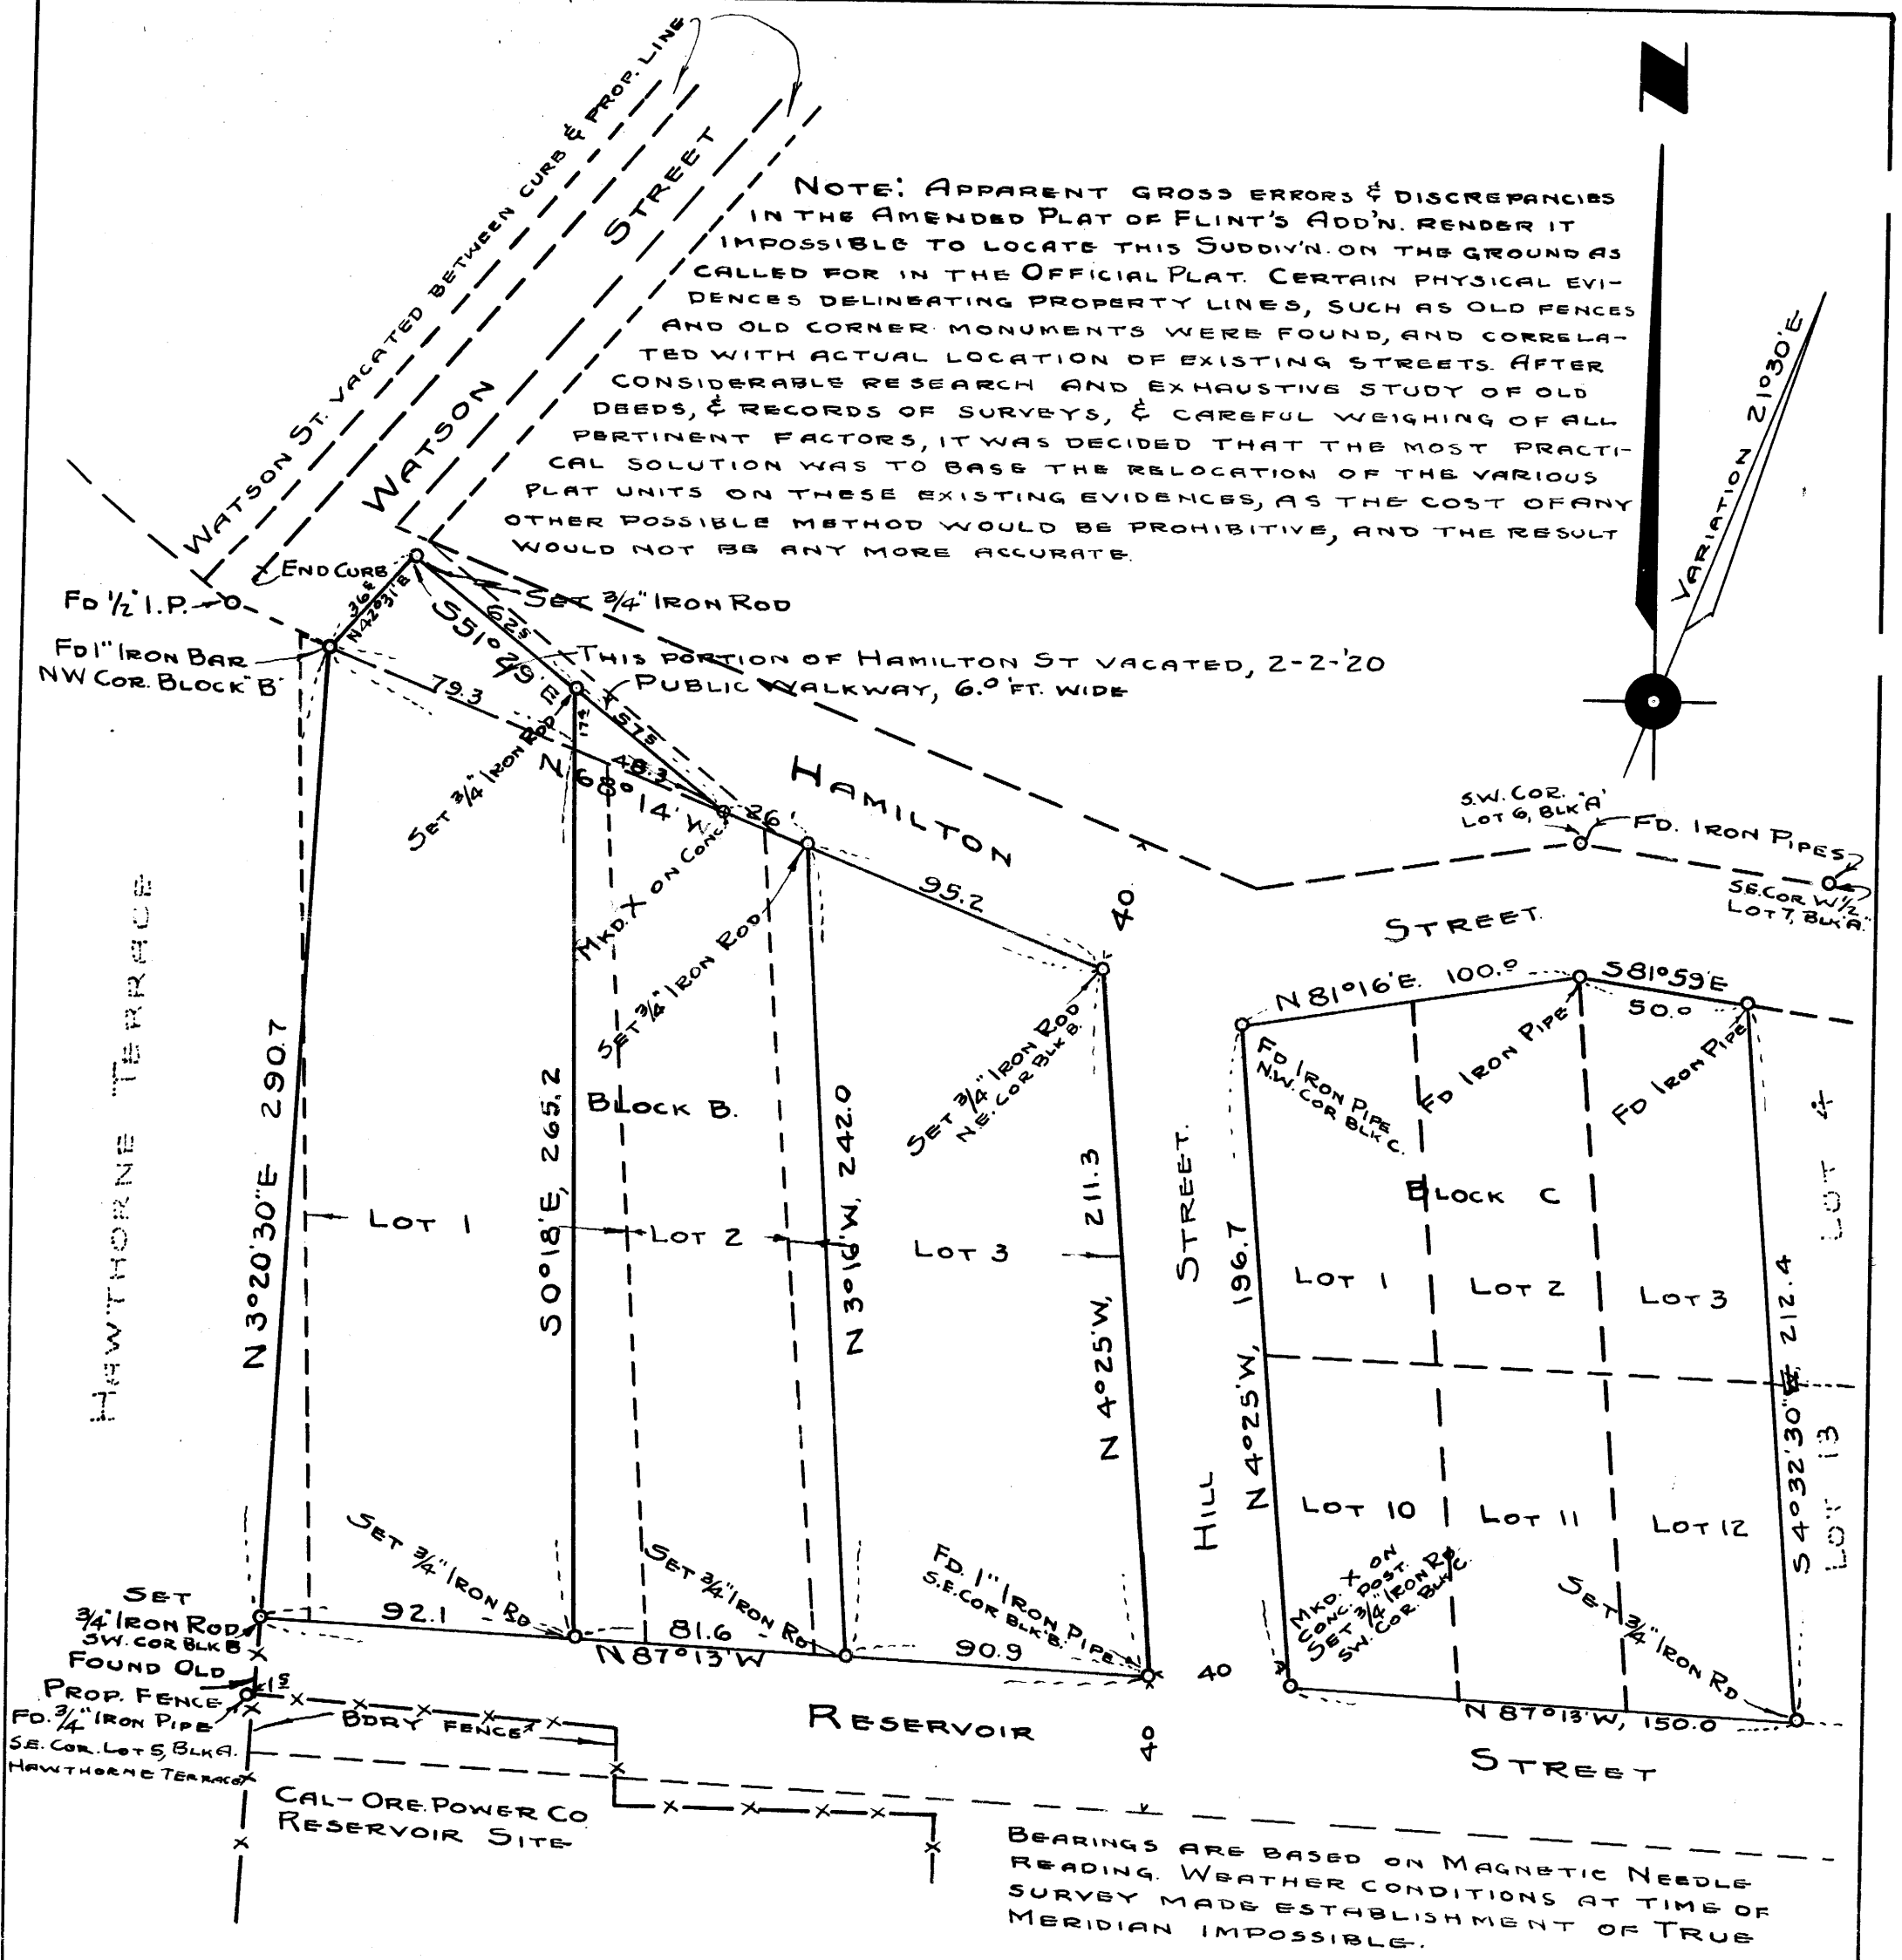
Watson St. vacated between curb & prop. line

Watson Street

Watson

Note: Apparent gross errors & discrepancies in the Amended Plat of Flint's Add'n. render it impossible to locate this Subdiv'n. on the ground as called for in the Official Plat. Certain physical evidences delineating property lines, such as old fences and old corner monuments were found, and correlated with actual location of existing streets. After considerable research and exhaustive study of old deeds, & records of surveys, & careful weighing of all pertinent factors, it was decided that the most practical solution was to base the relocation of the various plat units on these existing evidences, as the cost of any other possible method would be prohibitive, and the result would not be any more accurate.

N

Variation 21°30' E

End Curb
Fd 1/2" I.P.
Set 3/4" Iron Rod
Fd 1" Iron Bar NW Cor. Block "B"
36.6
N42°31'E
62.5
S51°29'E
This portion of Hamilton St vacated, 2-2-'20
Public Walkway, 6.0 ft. wide
79.3
57.5
17.5
Set 3/4" Iron Rod
48.3
N68°14'W
26
Hamilton
Mkd. X on Conc.
95.2
40
S.W. Cor. Lot 6, Blk 'A'
Fd. Iron Pipes
S.E. Cor. W 1/2 Lot 7, Blk 'A'
Street
Set 3/4" Iron Rod
Set 3/4" Iron Rod NE. Cor Blk B
N81°16'E. 100.0
S81°59'E
50.0
Fd Iron Pipe N.W. Cor Blk C.
Fd Iron Pipe
Fd Iron Pipe

Hawthorne Terrace

N 3°20'30" E 290.7
Lot 1
S0°18'E, 265.2
Block B.
Lot 2
N 3°16'W, 242.0
Lot 3
N 4°25'W, 211.3
Hill Street
N 4°25'W, 196.7
Block C
Lot 1
Lot 2
Lot 3
Lot 10
Lot 11
Lot 12
S 4°32'30" E 212.4
Lot 4
Lot 13

Set 3/4" Iron Rd
Set 3/4" Iron Rd
Fd. 1" Iron Pipe S.E. Cor Blk B.
Mkd. X on Conc. Post. Set 3/4" Iron Rd SW. Cor Blk C
Set 3/4" Iron Rd
Set 3/4" Iron Rod SW. Cor Blk B
92.1
81.6
N87°13'W
90.9
40
Found Old Prop. Fence
1.5
Fd. 3/4" Iron Pipe S.E. Cor. Lot 5, Blk A. Hawthorne Terrace
Bdry Fence
Reservoir
40
N 87°13'W, 150.0
Street
Cal-Ore. Power Co Reservoir Site

Bearings are based on Magnetic Needle Reading. Weather conditions at time of survey made establishment of True Meridian impossible.